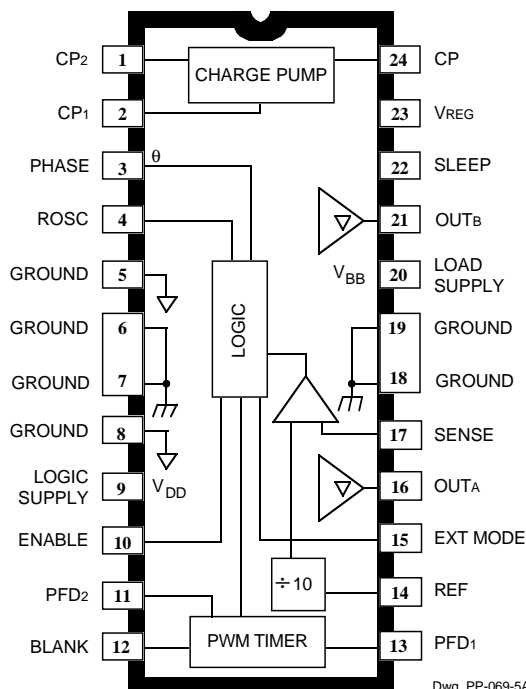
CP2 1
CP1 2
PHASE 3
ROSC 4
GROUND 5
GROUND 6
GROUND 7
GROUND 8
LOGIC SUPPLY 9
ENABLE 10
PFD2 11
BLANK 12

CHARGE PUMP
θ
LOGIC
$V_{DD}$
$V_{BB}$
÷ 10
PWM TIMER

24 CP
23 VREG
22 SLEEP
21 OUTB
20 LOAD SUPPLY
19 GROUND
18 GROUND
17 SENSE
16 OUTA
15 EXT MODE
14 REF
13 PFD1

Dwg. PP-069-5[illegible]